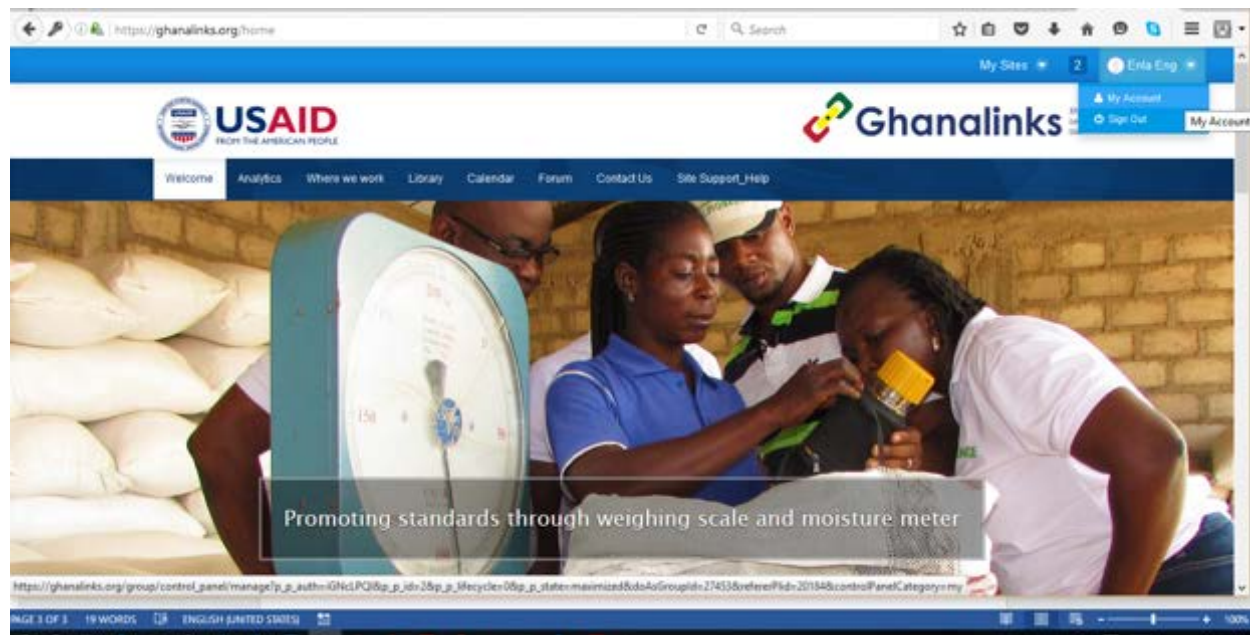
https://ghanalinks.org/home

Search

My Sites 2 Enla Eng

My Account
Sign Out
My Account

USAID
FROM THE AMERICAN PEOPLE

Ghanalinks

Welcome Analytics Where we work Library Calendar Forum Contact Us Site Support_Help

Promoting standards through weighing scale and moisture meter

https://ghanalinks.org/group/control_panel/manage?p_p_auth=IGNcLPQI&p_p_id=2&p_p_lifecycle=0&p_p_state=maximized&doAsGroupId=27453&refererPlid=20184&controlPanelCategory=my

PAGE 3 OF 3 19 WORDS ENGLISH (UNITED STATES) 100%